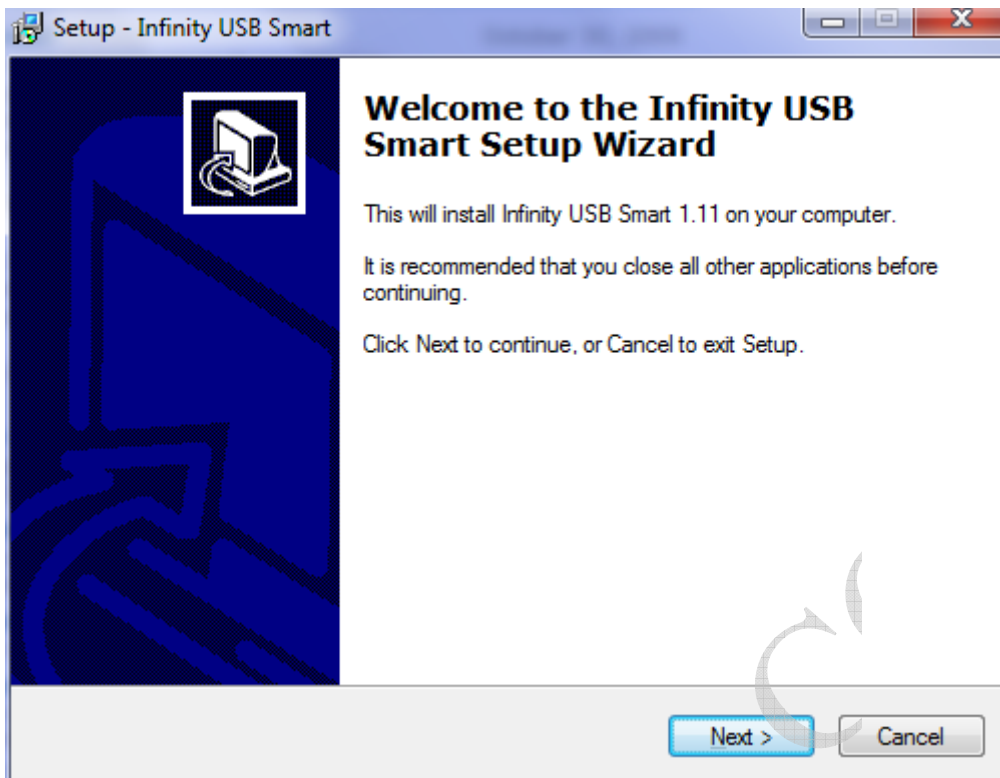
Setup - Infinity USB Smart

Welcome to the Infinity USB Smart Setup Wizard

This will install Infinity USB Smart 1.11 on your computer.

It is recommended that you close all other applications before continuing.

Click Next to continue, or Cancel to exit Setup.

Next >

Cancel